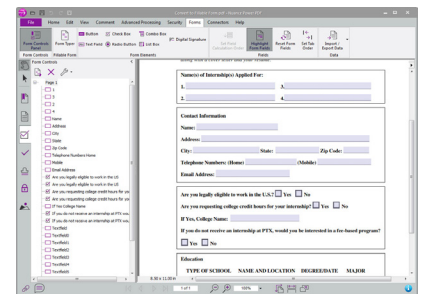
Convert to Fillable Form.pdf - Nitro Pro

File Home Edit View Comment Advanced Processing Security Forms Connectors Help

Form Controls Panel
Form Type
Button
Text Field
Check Box
Radio Button
Combo Box
List Box
Digital Signature
Set Field Calculation Order
Highlight Form Fields
Reset Form Fields
Set Tab Order
Import / Export Data

Form Controls
Fillable Form
Form Element(s)
Fields
Data

Form Controls

Page 1
1
2
3
4
Name
Address
City
State
Zip Code
Telephone Numbers Home
Mobile
Email Address
Are you legally eligible to work in the US
Are you legally eligible to work in the US
Are you requesting college credit hours for you
Are you requesting college credit hours for you
If Yes College Name
If you do not receive an internship at PTX wou
If you do not receive an internship at PTX wou
TextField1
TextField2
TextField3
TextField4
TextField5
TextField6

Name(s) of Internship(s) Applied For:

1.
2.
3.
4.

Contact Information

Name:

Address:

City:
State:
Zip Code:

Telephone Numbers: (Home)
(Mobile)

Email Address:

Are you legally eligible to work in the U.S.?
Yes
No

Are you requesting college credit hours for your internship?
Yes
No

If Yes, College Name:

If you do not receive an internship at PTX, would you be interested in a fee-based program?

Yes
No

Education

TYPE OF SCHOOL
NAME AND LOCATION
DEGREE/DATE
MAJOR

8.50 x 11.00 in

1 of 1

100%